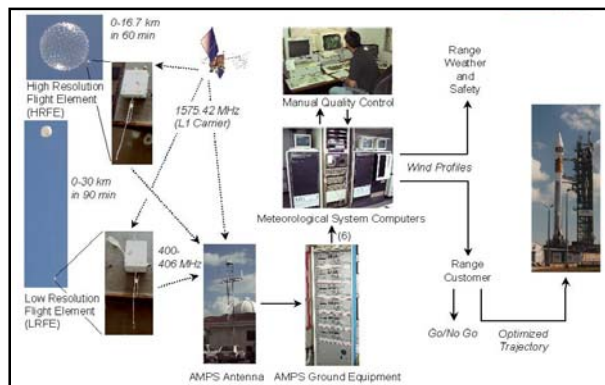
0-16.7 km in 60 min

High Resolution Flight Element (HRFE)

1575.42 MHz (L1 Carrier)

Manual Quality Control

Range Weather and Safety

0-30 km in 90 min

Wind Profiles

Meteorological System Computers

(6)

400-406 MHz

Low Resolution Flight Element (LRFE)

Range Customer

Go/No Go

Optimized Trajectory

AMPS Antenna

AMPS Ground Equipment